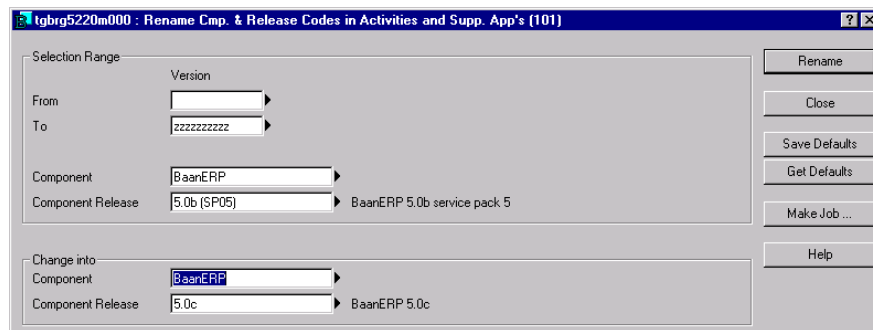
tgbrg5220m000 : Rename Cmp. & Release Codes in Activities and Supp. App's (101)

? X

Selection Range

Version

From

To zzzzzzzzzz

Component BaanERP

Component Release 5.0b (SP05) BaanERP 5.0b service pack 5

Change into

Component BaanERP

Component Release 5.0c BaanERP 5.0c

Rename

Close

Save Defaults

Get Defaults

Make Job ...

Help